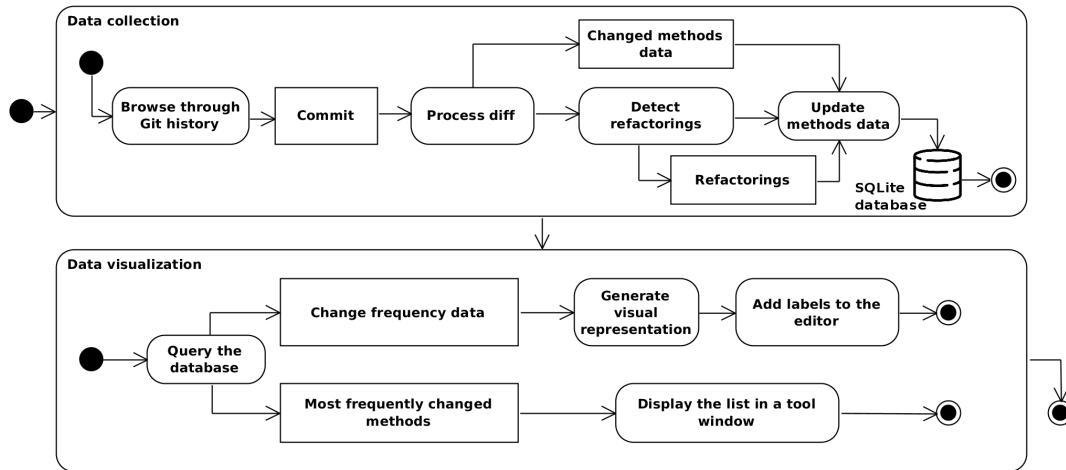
Data collection

Browse through Git history

Commit

Process diff

Changed methods data

Detect refactorings

Update methods data

Refactorings

SQLite database

Data visualization

Query the database

Change frequency data

Generate visual representation

Add labels to the editor

Most frequently changed methods

Display the list in a tool window